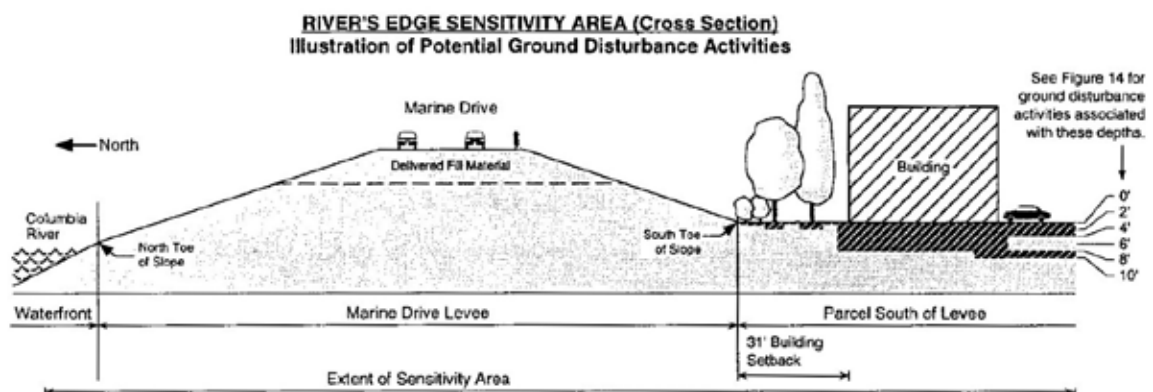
RIVER'S EDGE SENSITIVITY AREA (Cross Section)
Illustration of Potential Ground Disturbance Activities

See Figure 14 for ground disturbance activities associated with these depths.

Marine Drive

North

Delivered Fill Material

Building

Columbia River

North Toe of Slope

South Toe of Slope

0'
2'
4'
6'
8'
10'

Waterfront

Marine Drive Levee

Parcel South of Levee

31' Building Setback

Extent of Sensitivity Area